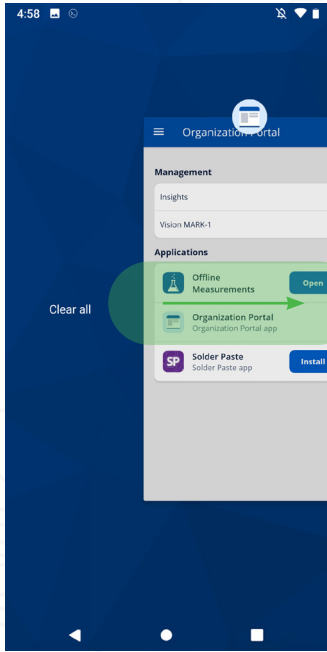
4:58

Clear all

Organization Portal

Management

Insights

Vision MARK-1

Applications

Offline Measurements

Open

Organization Portal
Organization Portal app

SP

Solder Paste
Solder Paste app

Install